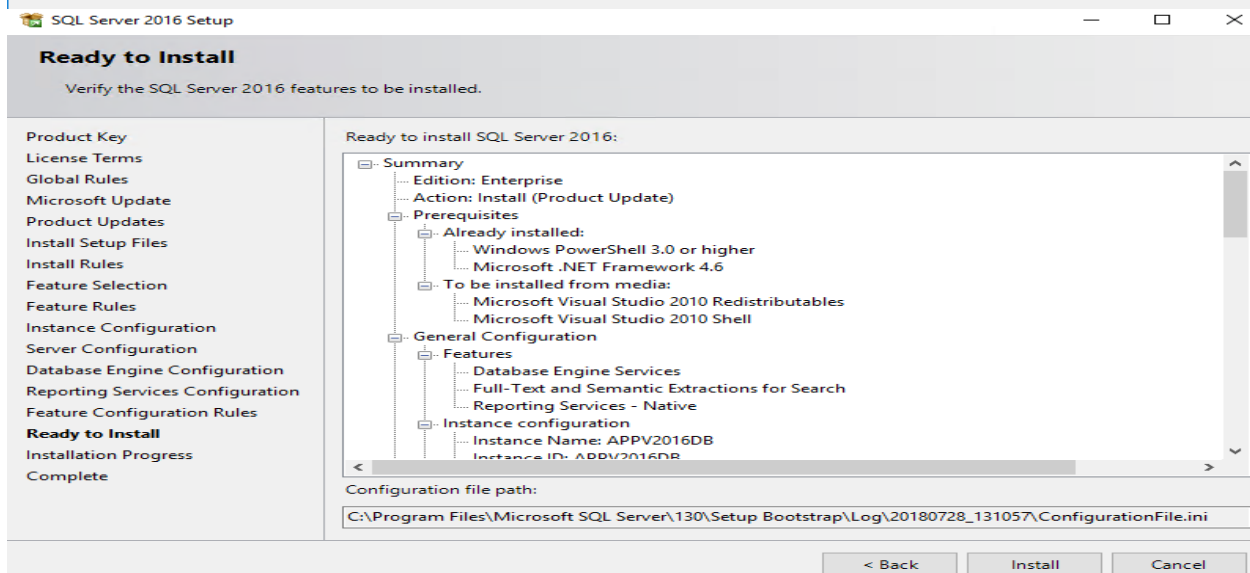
SQL Server 2016 Setup

Ready to Install

Verify the SQL Server 2016 features to be installed.

Product Key
License Terms
Global Rules
Microsoft Update
Product Updates
Install Setup Files
Install Rules
Feature Selection
Feature Rules
Instance Configuration
Server Configuration
Database Engine Configuration
Reporting Services Configuration
Feature Configuration Rules
Ready to Install
Installation Progress
Complete

Ready to install SQL Server 2016:

Summary
Edition: Enterprise
Action: Install (Product Update)
Prerequisites
Already installed:
Windows PowerShell 3.0 or higher
Microsoft .NET Framework 4.6
To be installed from media:
Microsoft Visual Studio 2010 Redistributables
Microsoft Visual Studio 2010 Shell
General Configuration
Features
Database Engine Services
Full-Text and Semantic Extractions for Search
Reporting Services - Native
Instance configuration
Instance Name: APPV2016DB
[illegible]

Configuration file path:

C:\Program Files\Microsoft SQL Server\130\Setup Bootstrap\Log\20180728_131057\ConfigurationFile.ini

< Back
Install
Cancel